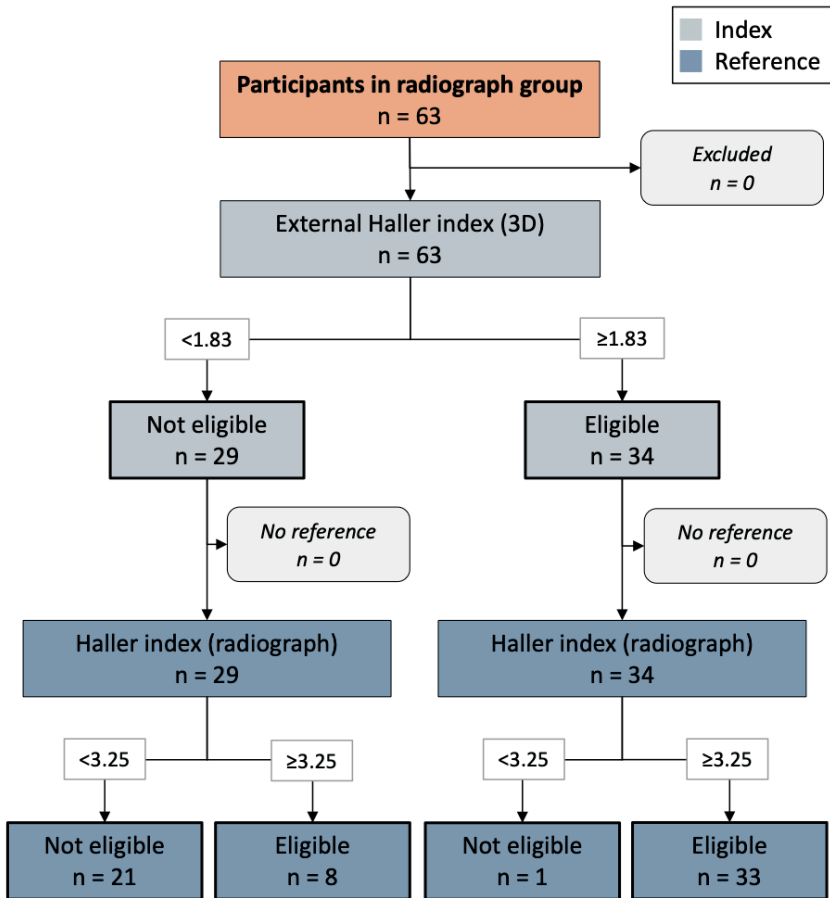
Index
Reference

**Participants in radiograph group**
n = 63

*Excluded*
*n = 0*

External Haller index (3D)
n = 63

<1.83

≥1.83

Not eligible
n = 29

Eligible
n = 34

*No reference*
*n = 0*

*No reference*
*n = 0*

Haller index (radiograph)
n = 29

Haller index (radiograph)
n = 34

<3.25

≥3.25

<3.25

≥3.25

Not eligible
n = 21

Eligible
n = 8

Not eligible
n = 1

Eligible
n = 33